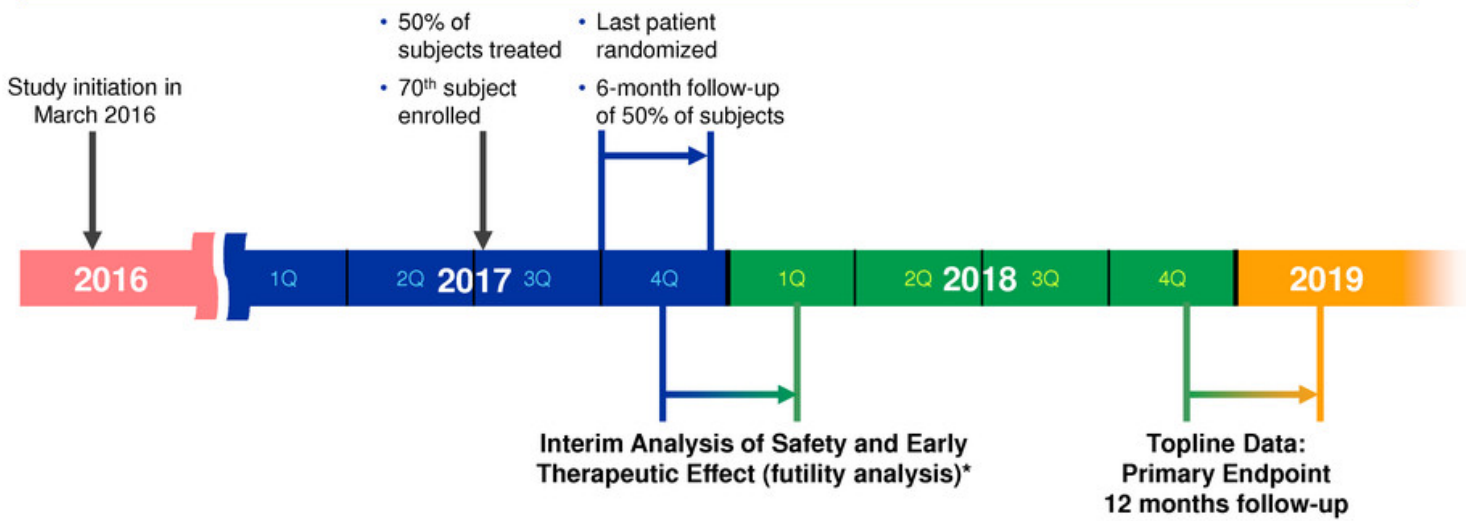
• 50% of subjects treated
• 70th subject enrolled

• Last patient randomized
• 6-month follow-up of 50% of subjects

Study initiation in March 2016

2016

1Q 2Q 2017 3Q 4Q

1Q 2Q 2018 3Q 4Q

2019

Interim Analysis of Safety and Early Therapeutic Effect (futility analysis)*

Topline Data: Primary Endpoint 12 months follow-up